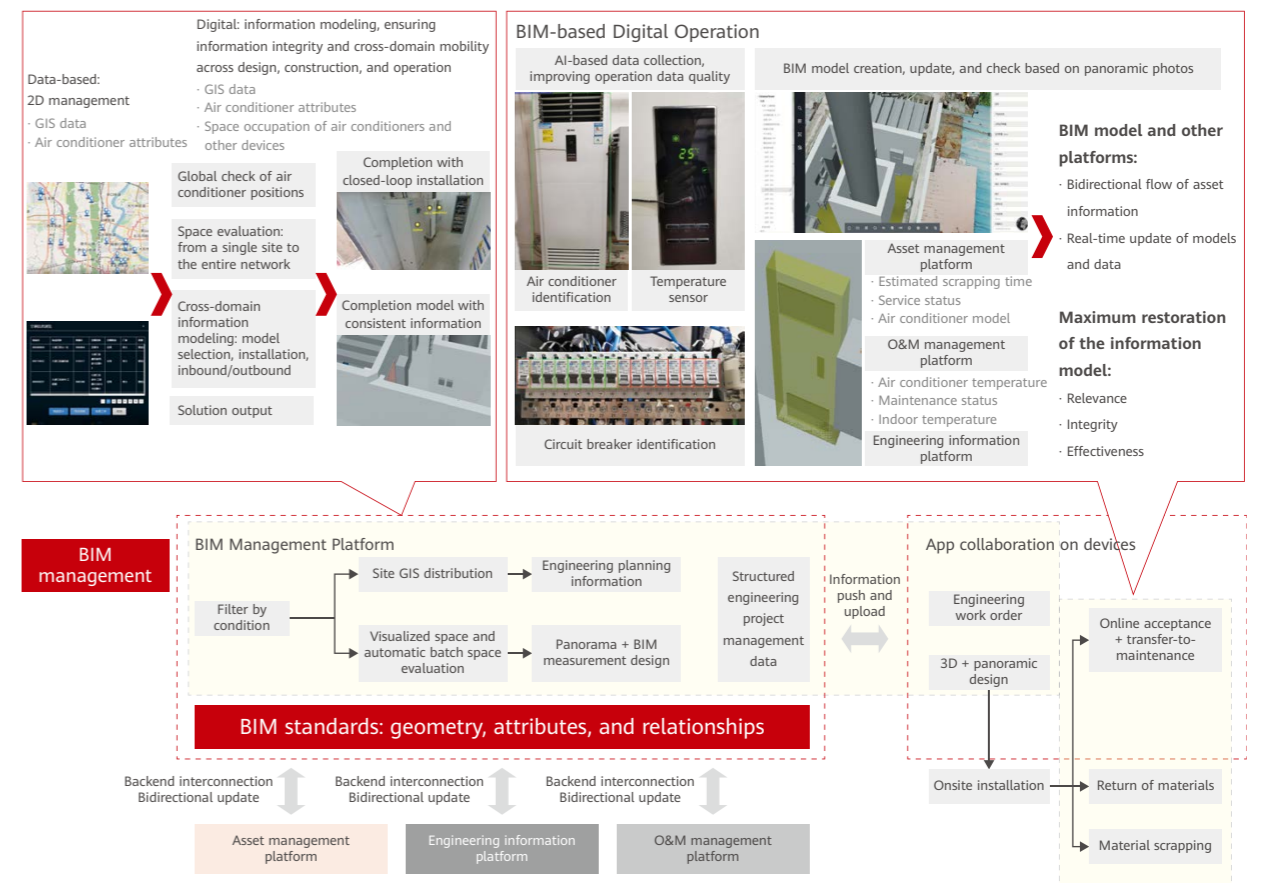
Data-based:
2D management
· GIS data
· Air conditioner attributes

Digital: information modeling, ensuring information integrity and cross-domain mobility across design, construction, and operation
· GIS data
· Air conditioner attributes
· Space occupation of air conditioners and other devices

Global check of air conditioner positions

Space evaluation: from a single site to the entire network

Cross-domain information modeling: model selection, installation, inbound/outbound

Solution output

Completion with closed-loop installation

Completion model with consistent information

BIM-based Digital Operation

AI-based data collection, improving operation data quality

Air conditioner identification

Temperature sensor

Circuit breaker identification

BIM model creation, update, and check based on panoramic photos

Asset management platform
· Estimated scrapping time
· Service status
· Air conditioner model

O&M management platform
· Air conditioner temperature
· Maintenance status
· Indoor temperature

Engineering information platform

BIM model and other platforms:
· Bidirectional flow of asset information
· Real-time update of models and data

Maximum restoration of the information model:
· Relevance
· Integrity
· Effectiveness

BIM management

BIM Management Platform

Filter by condition

Site GIS distribution

Engineering planning information

Visualized space and automatic batch space evaluation

Panorama + BIM measurement design

Structured engineering project management data

Information push and upload

App collaboration on devices

Engineering work order

3D + panoramic design

Online acceptance + transfer-to-maintenance

BIM standards: geometry, attributes, and relationships

Backend interconnection
Bidirectional update

Backend interconnection
Bidirectional update

Backend interconnection
Bidirectional update

Onsite installation

Return of materials

Material scrapping

Asset management platform

Engineering information platform

O&M management platform